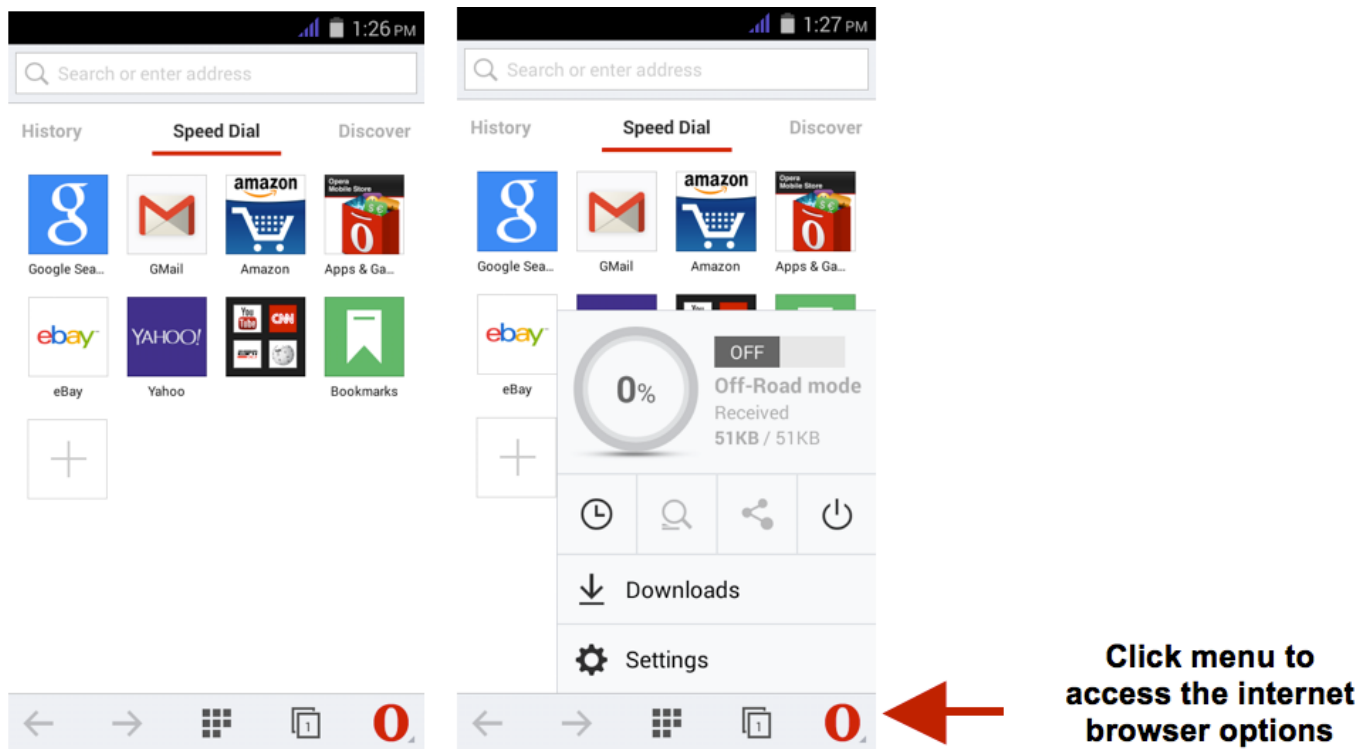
1:26 PM

Search or enter address

History Speed Dial Discover

Google Sea... GMail amazon Amazon Opera Mobile Store Apps & Ga...

ebay eBay YAHOO! Yahoo CNN Bookmarks

1:27 PM

Search or enter address

History Speed Dial Discover

Google Sea... GMail amazon Amazon Opera Mobile Store Apps & Ga...

ebay eBay

0%

OFF

Off-Road mode

Received

51KB / 51KB

Downloads

Settings

1

Click menu to access the internet browser options